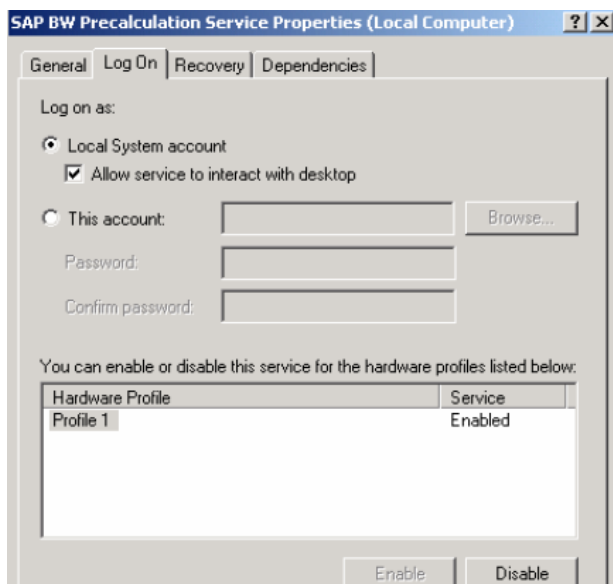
SAP BW Precalculation Service Properties (Local Computer) ? X

General | Log On | Recovery | Dependencies

Log on as:

Local System account

Allow service to interact with desktop

This account: Browse...

Password:

Confirm password:

You can enable or disable this service for the hardware profiles listed below:

| Hardware Profile | Service |
|---|---|
| Profile 1 | Enabled |

Enable Disable